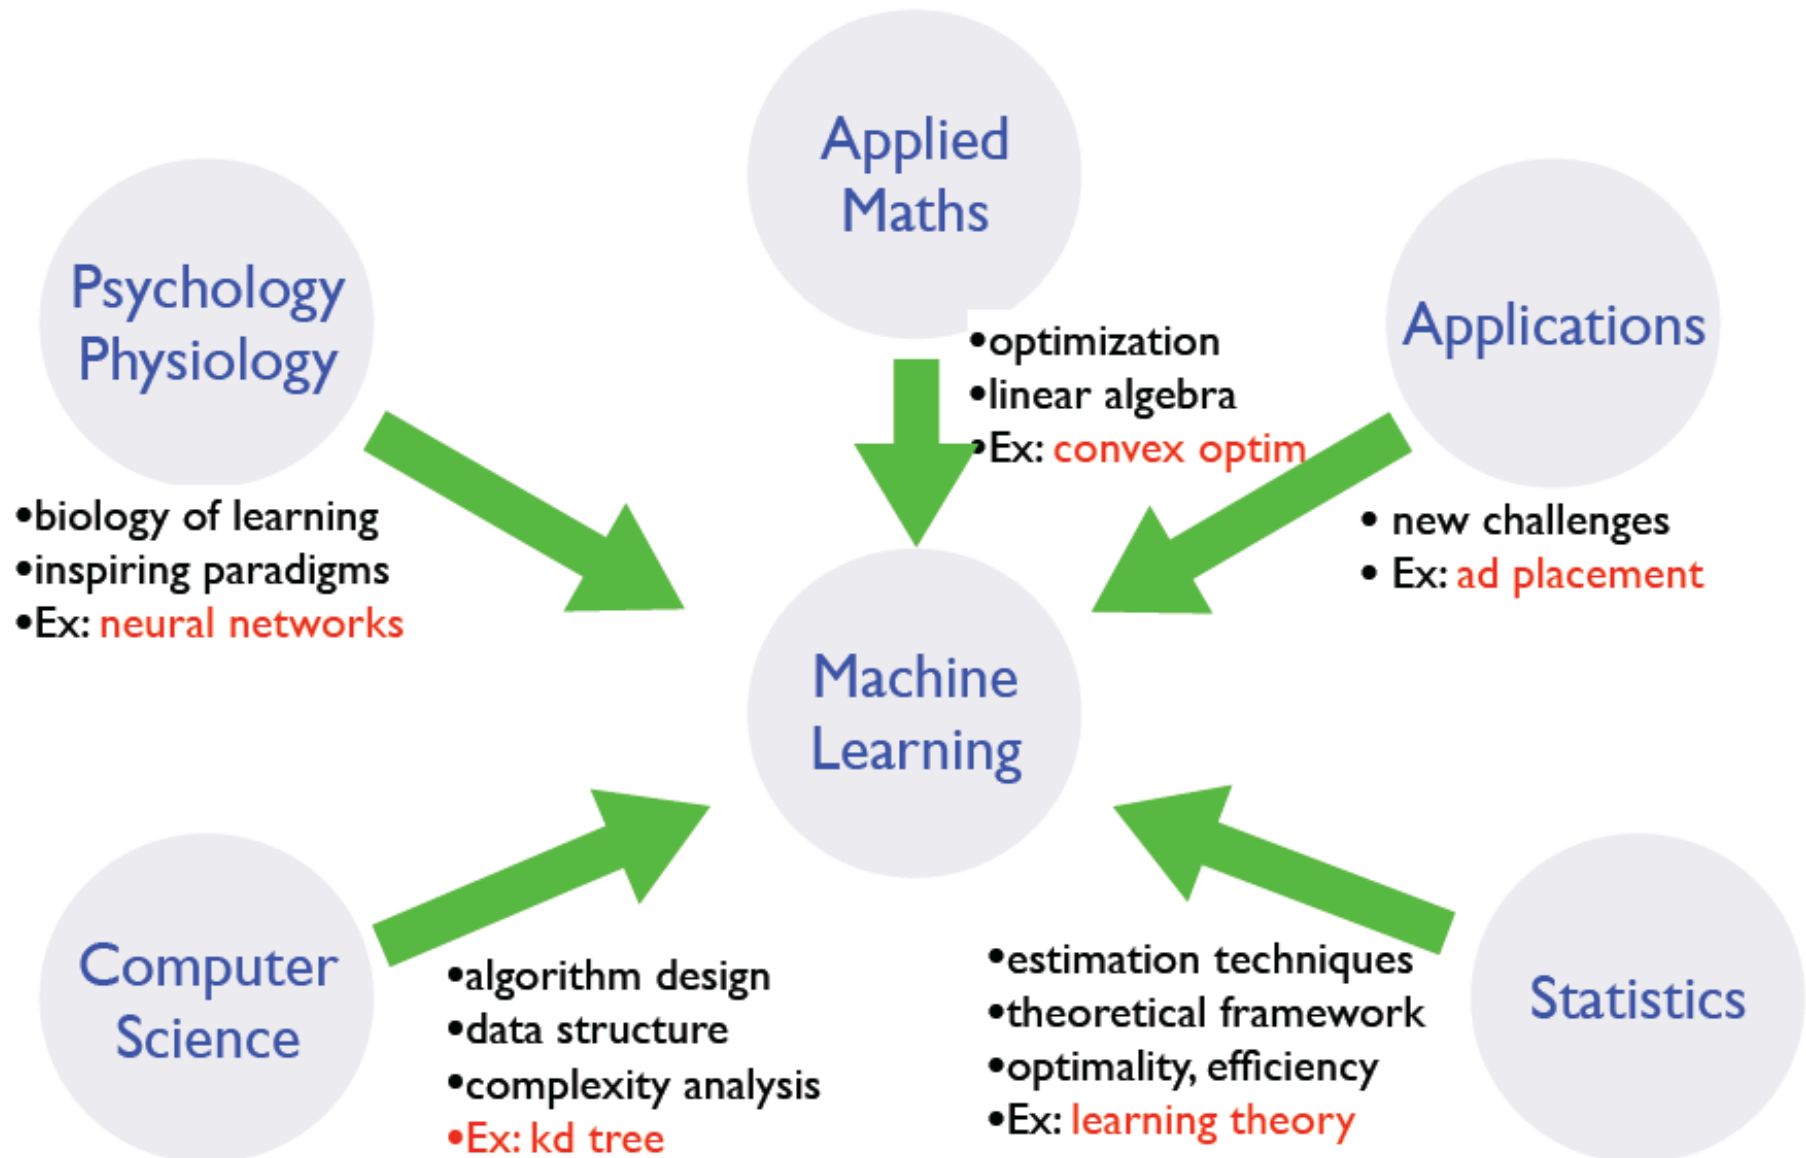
Applied Maths

•optimization
•linear algebra
•Ex: convex optim

Psychology Physiology

•biology of learning
•inspiring paradigms
•Ex: neural networks

Applications

• new challenges
• Ex: ad placement

Machine Learning

Computer Science

•algorithm design
•data structure
•complexity analysis
•Ex: kd tree

•estimation techniques
•theoretical framework
•optimality, efficiency
•Ex: learning theory

Statistics